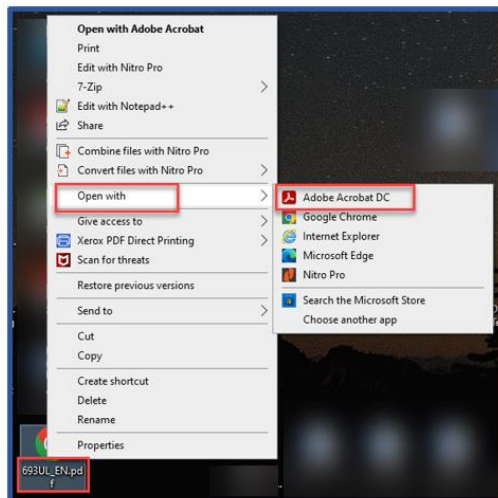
Open with Adobe Acrobat
Print
Edit with Nitro Pro
7-Zip
Edit with Notepad++
Share
Combine files with Nitro Pro
Convert files with Nitro Pro
Open with
Give access to
Xerox PDF Direct Printing
Scan for threats
Restore previous versions
Send to
Cut
Copy
Create shortcut
Delete
Rename
Properties

Adobe Acrobat DC
Google Chrome
Internet Explorer
Microsoft Edge
Nitro Pro
Search the Microsoft Store
Choose another app

693UL_EN.pdf